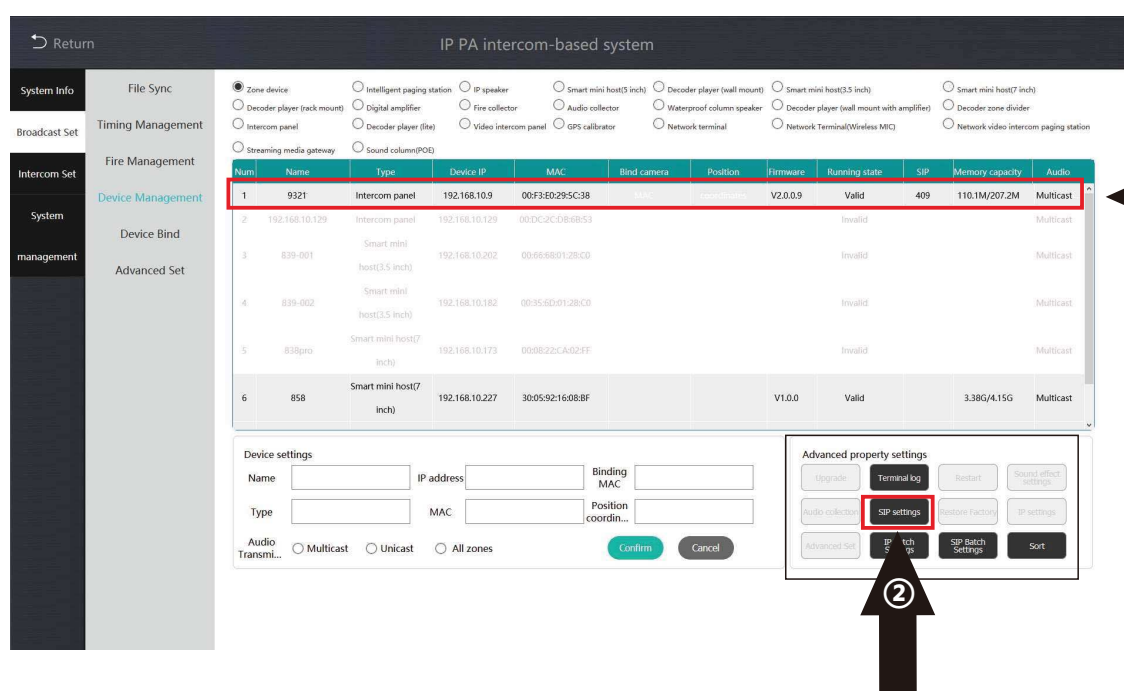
Return

IP PA intercom-based system

System Info
Broadcast Set
Intercom Set
System management

File Sync
Timing Management
Fire Management
Device Management
Device Bind
Advanced Set

Zone device
Intelligent paging station
IP speaker
Smart mini host(5 inch)
Decoder player (wall mount)
Smart mini host(3.5 inch)
Smart mini host(7 inch)
Decoder player (rack mount)
Digital amplifier
Fire collector
Audio collector
Waterproof column speaker
Decoder player (wall mount with amplifier)
Decoder zone divider
Intercom panel
Decoder player (lite)
Video intercom panel
GPS calibrator
Network terminal
Network Terminal(Wireless MIC)
Network video intercom paging station
Streaming media gateway
Sound column(POE)

| Num | Name | Type | Device IP | MAC | Bind camera | Position | Firmware | Running state | SIP | Memory capacity | Audio |
|---|---|---|---|---|---|---|---|---|---|---|---|
| 1 | 9321 | Intercom panel | 192.168.10.9 | 00:F3:E0:29:5C:38 | | | V2.0.0.9 | Valid | 409 | 110.1M/207.2M | Multicast |
| 2 | 192.168.10.129 | Intercom panel | 192.168.10.129 | 00:DC:2C:DB:6B:53 | | | | Invalid | | | Multicast |
| 3 | 839-001 | Smart mini host(3.5 inch) | 192.168.10.202 | 00:66:68:01:28:C0 | | | | Invalid | | | Multicast |
| 4 | 839-002 | Smart mini host(3.5 inch) | 192.168.10.182 | 00:35:6D:01:28:C0 | | | | Invalid | | | Multicast |
| 5 | 838pro | Smart mini host(7 inch) | 192.168.10.173 | 00:08:22:CA:02:FF | | | | Invalid | | | Multicast |
| 6 | 858 | Smart mini host(7 inch) | 192.168.10.227 | 30:05:92:16:08:BF | | | V1.0.0 | Valid | | 3.38G/4.15G | Multicast |

Device settings
Name
IP address
Binding MAC
Type
MAC
Position coordin...
Audio Transmi...
Multicast
Unicast
All zones
Confirm
Cancel

Advanced property settings
Upgrade
Terminal log
Restart
Sound effect settings
Audio collection
SIP settings
Restore Factory
IP settings
Advanced Set
IP Batch Settings
SIP Batch Settings
Sort

②